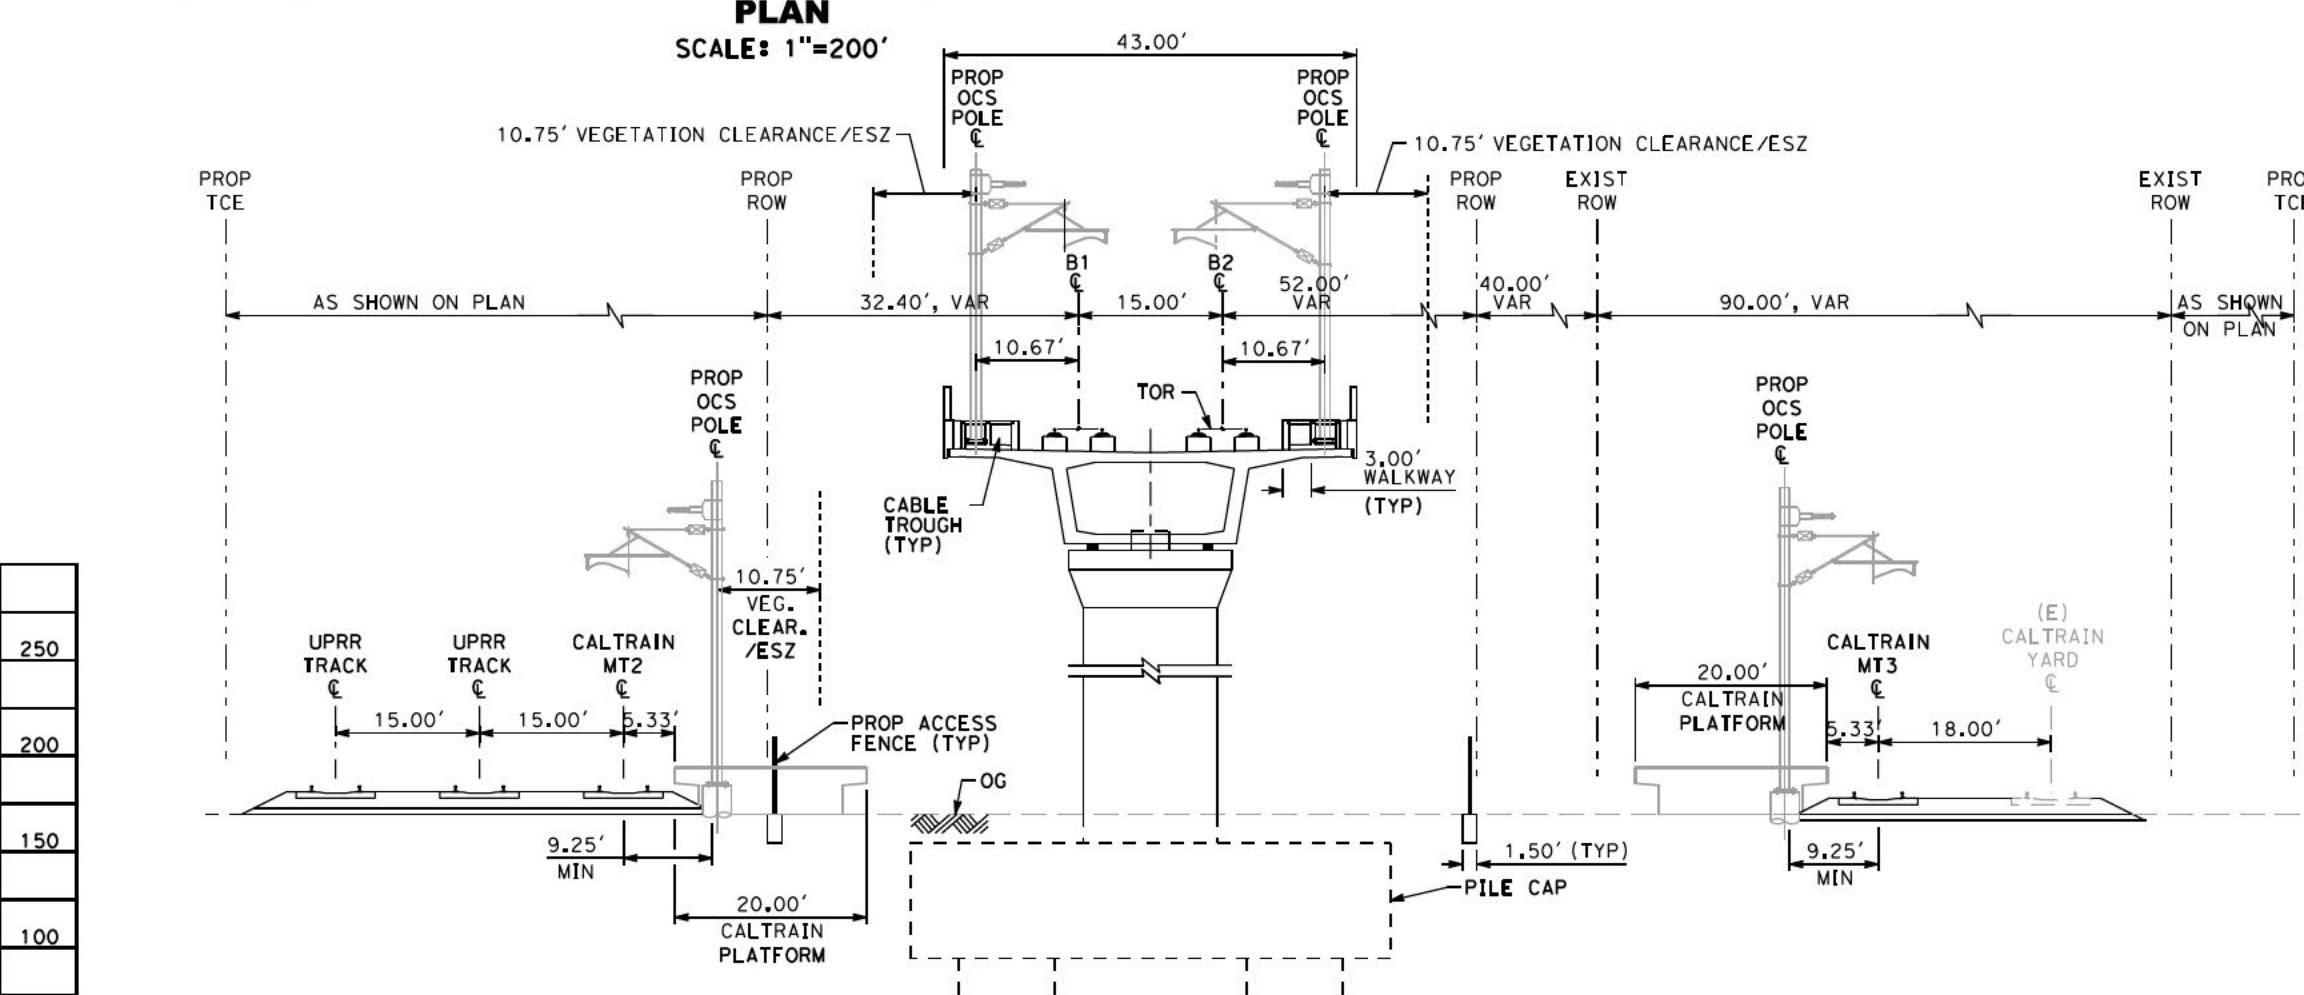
PLAN
SCALE: 1"=200'

43.00'

PROP OCS POLE ℄

PROP OCS POLE ℄

10.75' VEGETATION CLEARANCE/ESZ

10.75' VEGETATION CLEARANCE/ESZ

PROP TCE

PROP ROW

PROP ROW

EXIST ROW

EXIST ROW

PRO TC

B1 ℄

B2 ℄

AS SHOWN ON PLAN

32.40', VAR

15.00'

52.00' VAR

40.00' VAR

90.00', VAR

AS SHOWN ON PLAN

10.67'

10.67'

TOR

PROP OCS POLE ℄

PROP OCS POLE ℄

CABLE TROUGH (TYP)

3.00' WALKWAY (TYP)

10.75' VEG. CLEAR. /ESZ

UPRR TRACK ℄

UPRR TRACK ℄

CALTRAIN MT2 ℄

15.00'

15.00'

5.33'

PROP ACCESS FENCE (TYP)

OG

CALTRAIN MT3 ℄

(E) CALTRAIN YARD ℄

20.00' CALTRAIN PLATFORM

5.33'

18.00'

9.25' MIN

20.00' CALTRAIN PLATFORM

1.50' (TYP)

PILE CAP

9.25' MIN

250
200
150
100